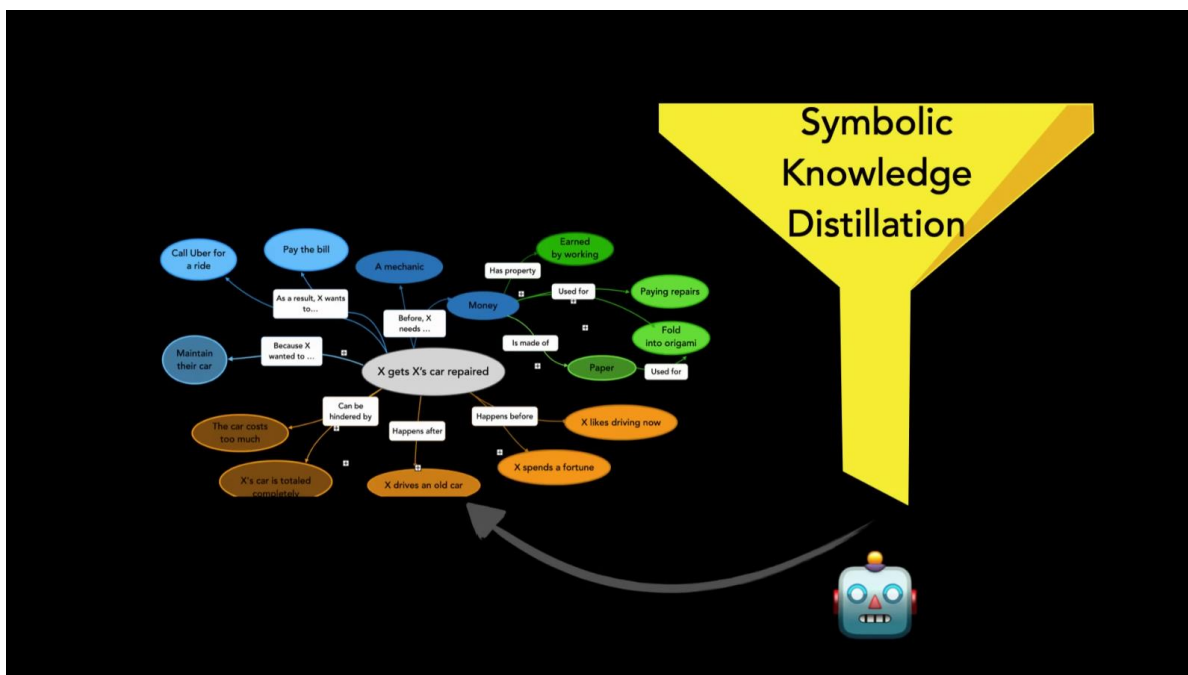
Symbolic Knowledge Distillation

Call Uber for a ride

Pay the bill

A mechanic

Earned by working

Has property

As a result, X wants to...

Before, X needs ...

Money

Used for

Paying repairs

Fold into origami

Is made of

Maintain their car

Because X wanted to ...

X gets X's car repaired

Paper

Used for

Can be hindered by

Happens before

X likes driving now

The car costs too much

Happens after

X spends a fortune

X's car is totaled completely

X drives an old car